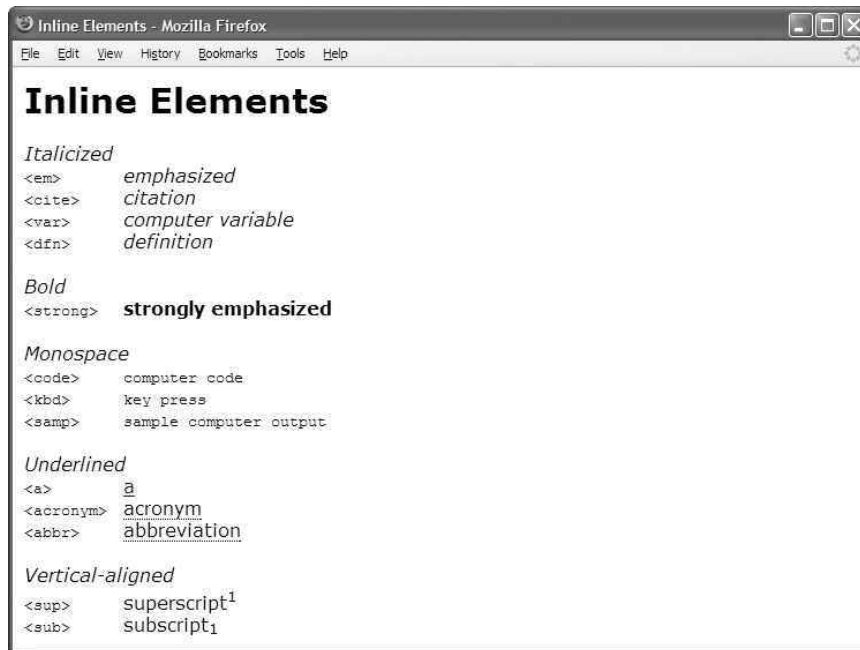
Inline Elements - Mozilla Firefox

File Edit View History Bookmarks Tools Help

Inline Elements

Italicized
<em> emphasized
<cite> citation
<var> computer variable
<dfn> definition

Bold
<strong> strongly emphasized

Monospace
<code> computer code
<kbd> key press
<samp> sample computer output

Underlined
<a> a
<acronym> acronym
<abbr> abbreviation

Vertical-aligned
<sup> superscript$^1$
<sub> subscript$_1$